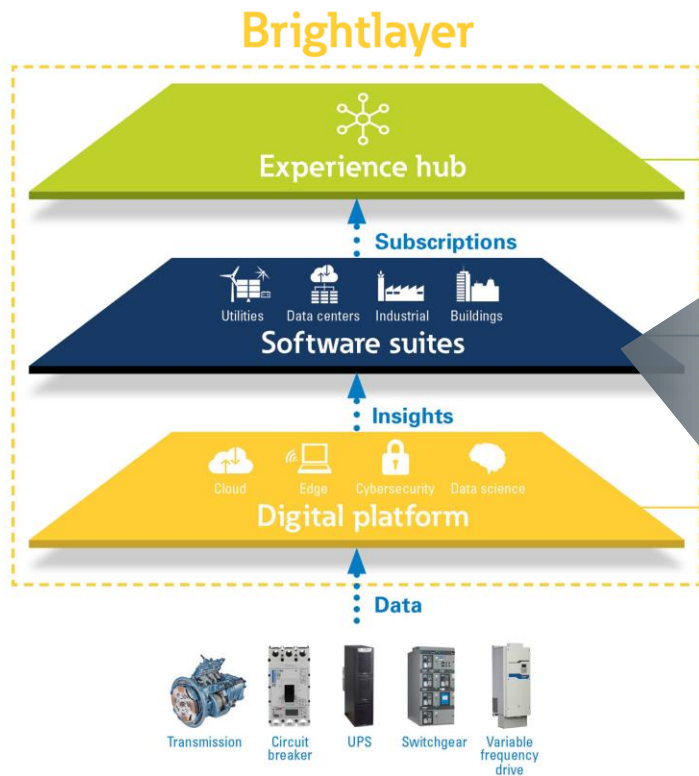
Brightlayer

Experience hub

Subscriptions

Utilities Data centers Industrial Buildings

Software suites

Insights

Cloud Edge Cybersecurity Data science

Digital platform

Data

Transmission Circuit breaker UPS Switchgear Variable frequency drive